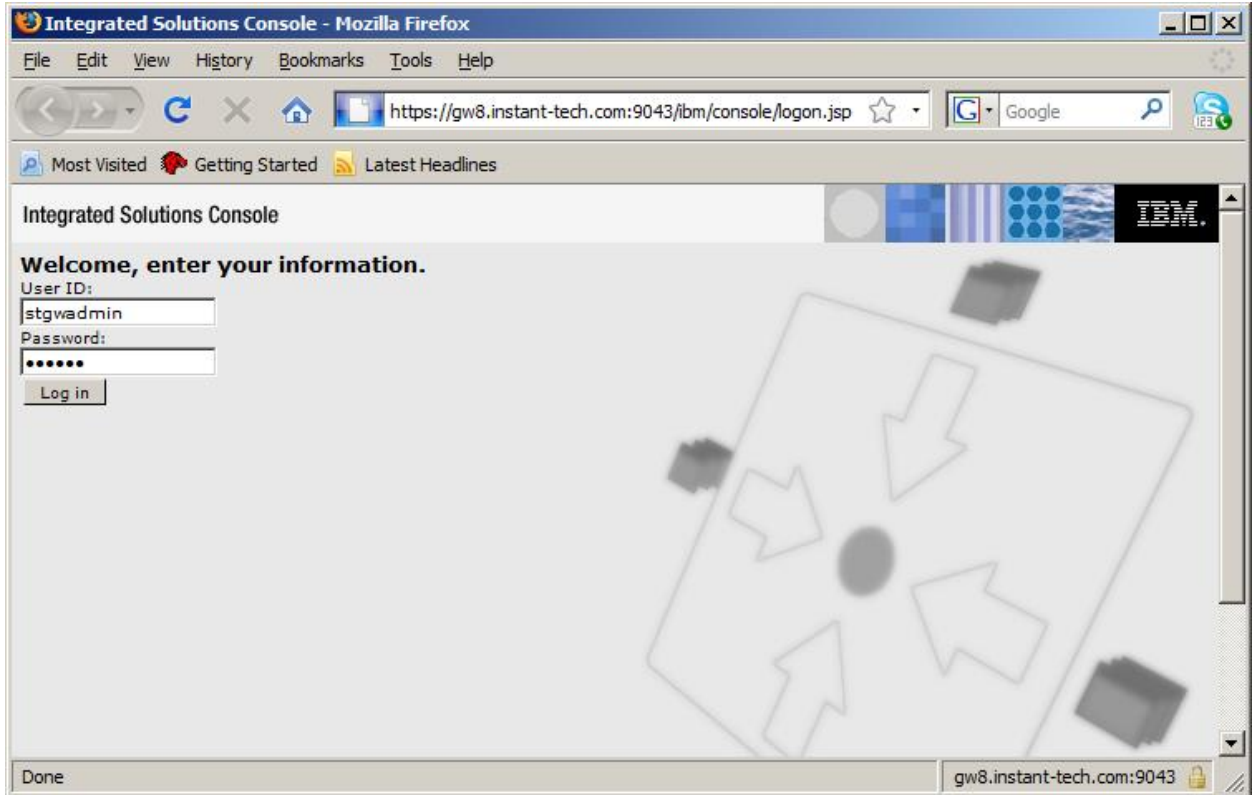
Integrated Solutions Console - Mozilla Firefox

File Edit View History Bookmarks Tools Help

https://gw8.instant-tech.com:9043/ibm/console/logon.jsp

Google

Most Visited Getting Started Latest Headlines

Integrated Solutions Console

IBM.

Welcome, enter your information.

User ID:

stgwadmin

Password:

••••••

Log in

Done

gw8.instant-tech.com:9043